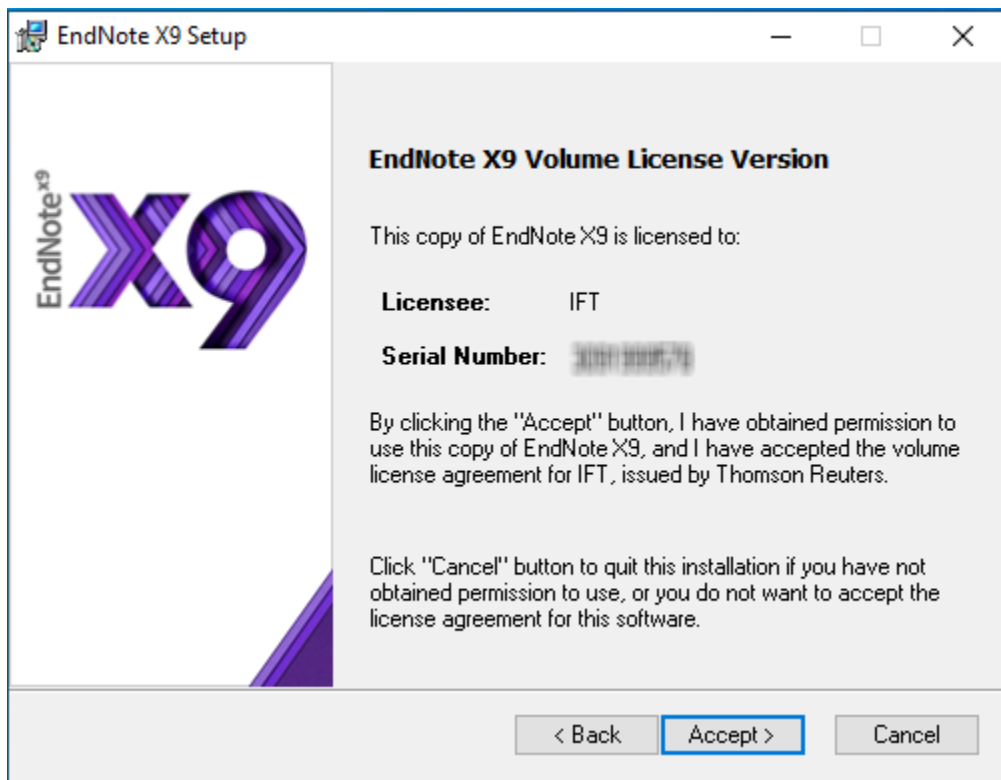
EndNote X9 Setup

EndNote X9

EndNote X9 Volume License Version

This copy of EndNote X9 is licensed to:

Licensee: IFT

Serial Number: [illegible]

By clicking the "Accept" button, I have obtained permission to use this copy of EndNote X9, and I have accepted the volume license agreement for IFT, issued by Thomson Reuters.

Click "Cancel" button to quit this installation if you have not obtained permission to use, or you do not want to accept the license agreement for this software.

< Back Accept > Cancel